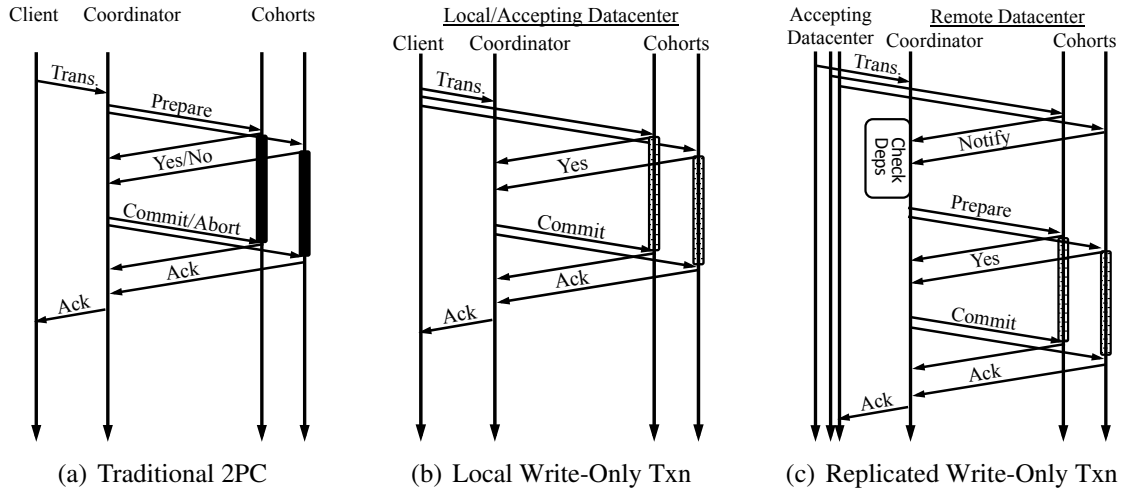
Client Coordinator Cohorts

Trans.

Prepare

Yes/No

Commit/Abort

Ack

Ack

(a) Traditional 2PC

Local/Accepting Datacenter

Client Coordinator Cohorts

Trans.

Yes

Commit

Ack

Ack

(b) Local Write-Only Txn

Accepting Datacenter

Remote Datacenter

Coordinator Cohorts

Trans.

Check Deps

Notify

Prepare

Yes

Commit

Ack

Ack

(c) Replicated Write-Only Txn